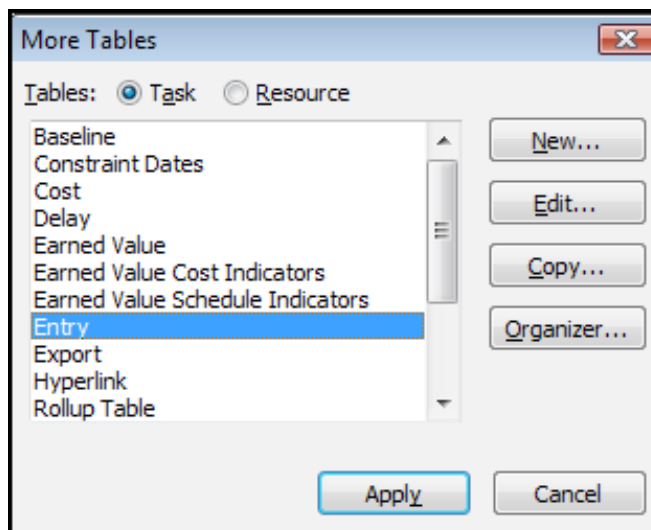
More Tables

Tables: Task Resource

Baseline
Constraint Dates
Cost
Delay
Earned Value
Earned Value Cost Indicators
Earned Value Schedule Indicators
Entry
Export
Hyperlink
Rollup Table

New...
Edit...
Copy...
Organizer...

Apply
Cancel